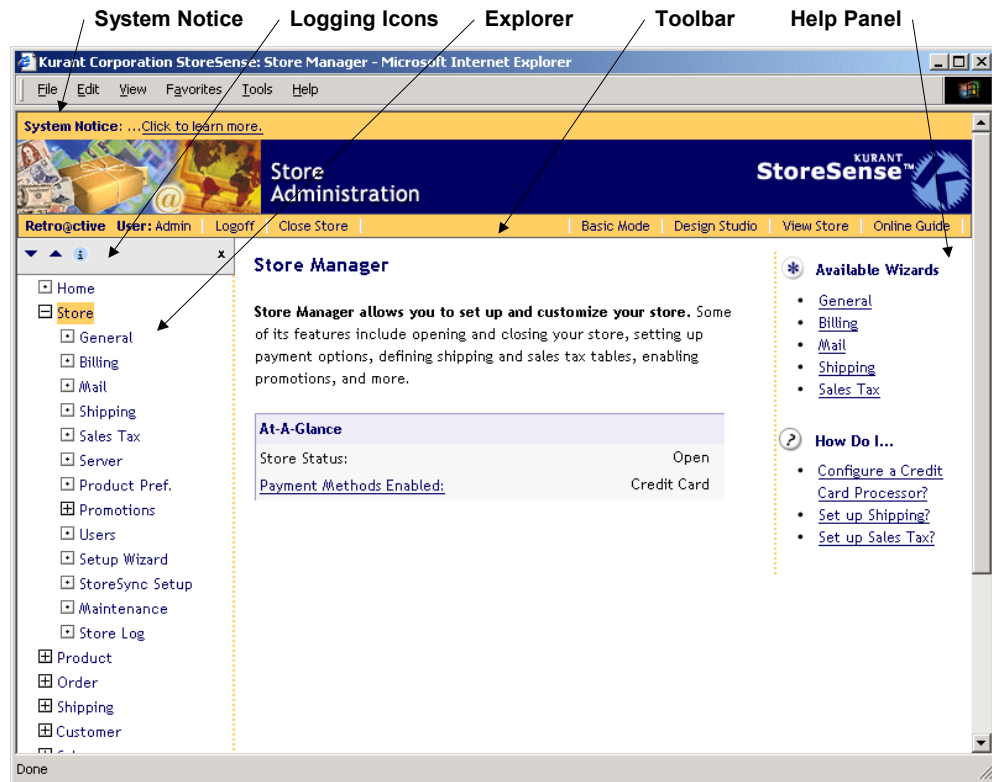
System Notice Logging Icons Explorer Toolbar Help Panel

Kurant Corporation StoreSense: Store Manager - Microsoft Internet Explorer

File Edit View Favorites Tools Help

System Notice: ...Click to learn more.

Store Administration

KURANT StoreSense™

Retro@ctive User: Admin | Logoff | Close Store | Basic Mode | Design Studio | View Store | Online Guide

x

Home
Store
General
Billing
Mail
Shipping
Sales Tax
Server
Product Pref.
Promotions
Users
Setup Wizard
StoreSync Setup
Maintenance
Store Log
Product
Order
Shipping
Customer

Store Manager

Store Manager allows you to set up and customize your store. Some of its features include opening and closing your store, setting up payment options, defining shipping and sales tax tables, enabling promotions, and more.

| At-A-Glance | |
|---|---|
| Store Status: | Open |
| Payment Methods Enabled: | Credit Card |

Available Wizards

- General
- Billing
- Mail
- Shipping
- Sales Tax

How Do I...

- Configure a Credit Card Processor?
- Set up Shipping?
- Set up Sales Tax?

Done